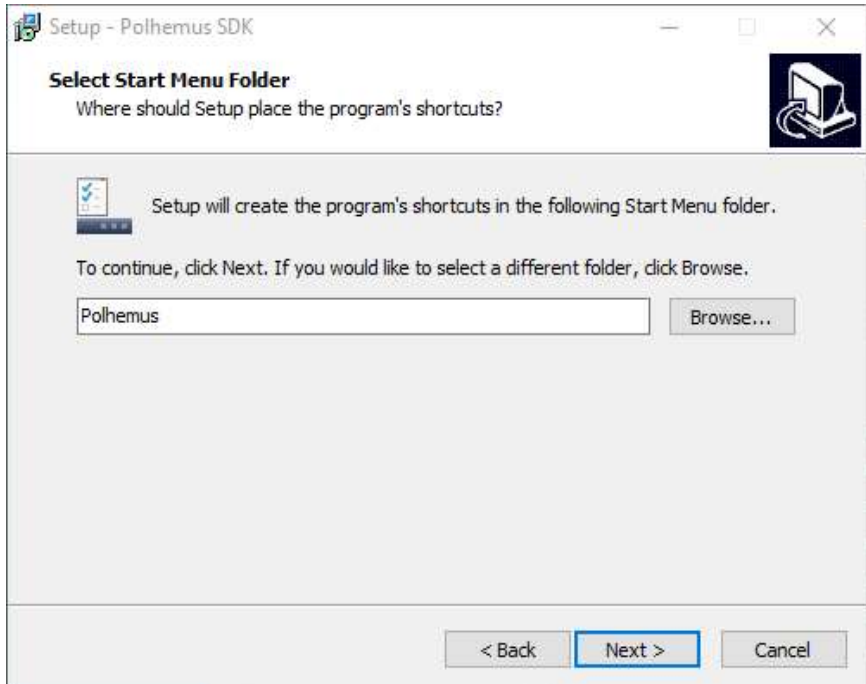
Setup - Polhemus SDK

Select Start Menu Folder
Where should Setup place the program's shortcuts?

Setup will create the program's shortcuts in the following Start Menu folder.

To continue, click Next. If you would like to select a different folder, click Browse.

Polhemus

Browse...

< Back

Next >

Cancel